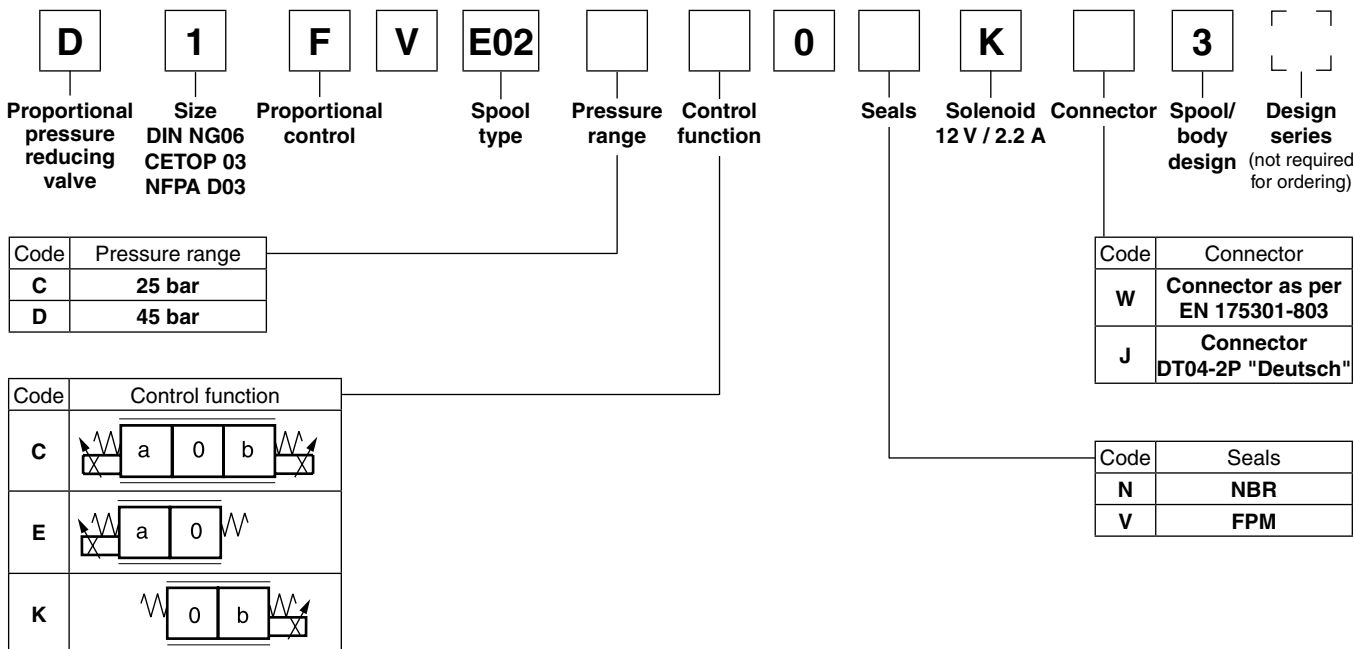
D 1 F V E02 0 K 3

Proportional pressure reducing valve

Size DIN NG06 CETOP 03 NFPA D03

Proportional control

Spool type

Pressure range

Control function

Seals

Solenoid 12 V / 2.2 A

Connector

Spool/ body design

Design series (not required for ordering)

| Code | Pressure range |
|---|---|
| C | 25 bar |
| D | 45 bar |

| Code | Control function |
|---|---|
| C | a 0 b |
| E | a 0 |
| K | 0 b |

| Code | Connector |
|---|---|
| W | Connector as per EN 175301-803 |
| J | Connector DT04-2P "Deutsch" |

| Code | Seals |
|---|---|
| N | NBR |
| V | FPM |